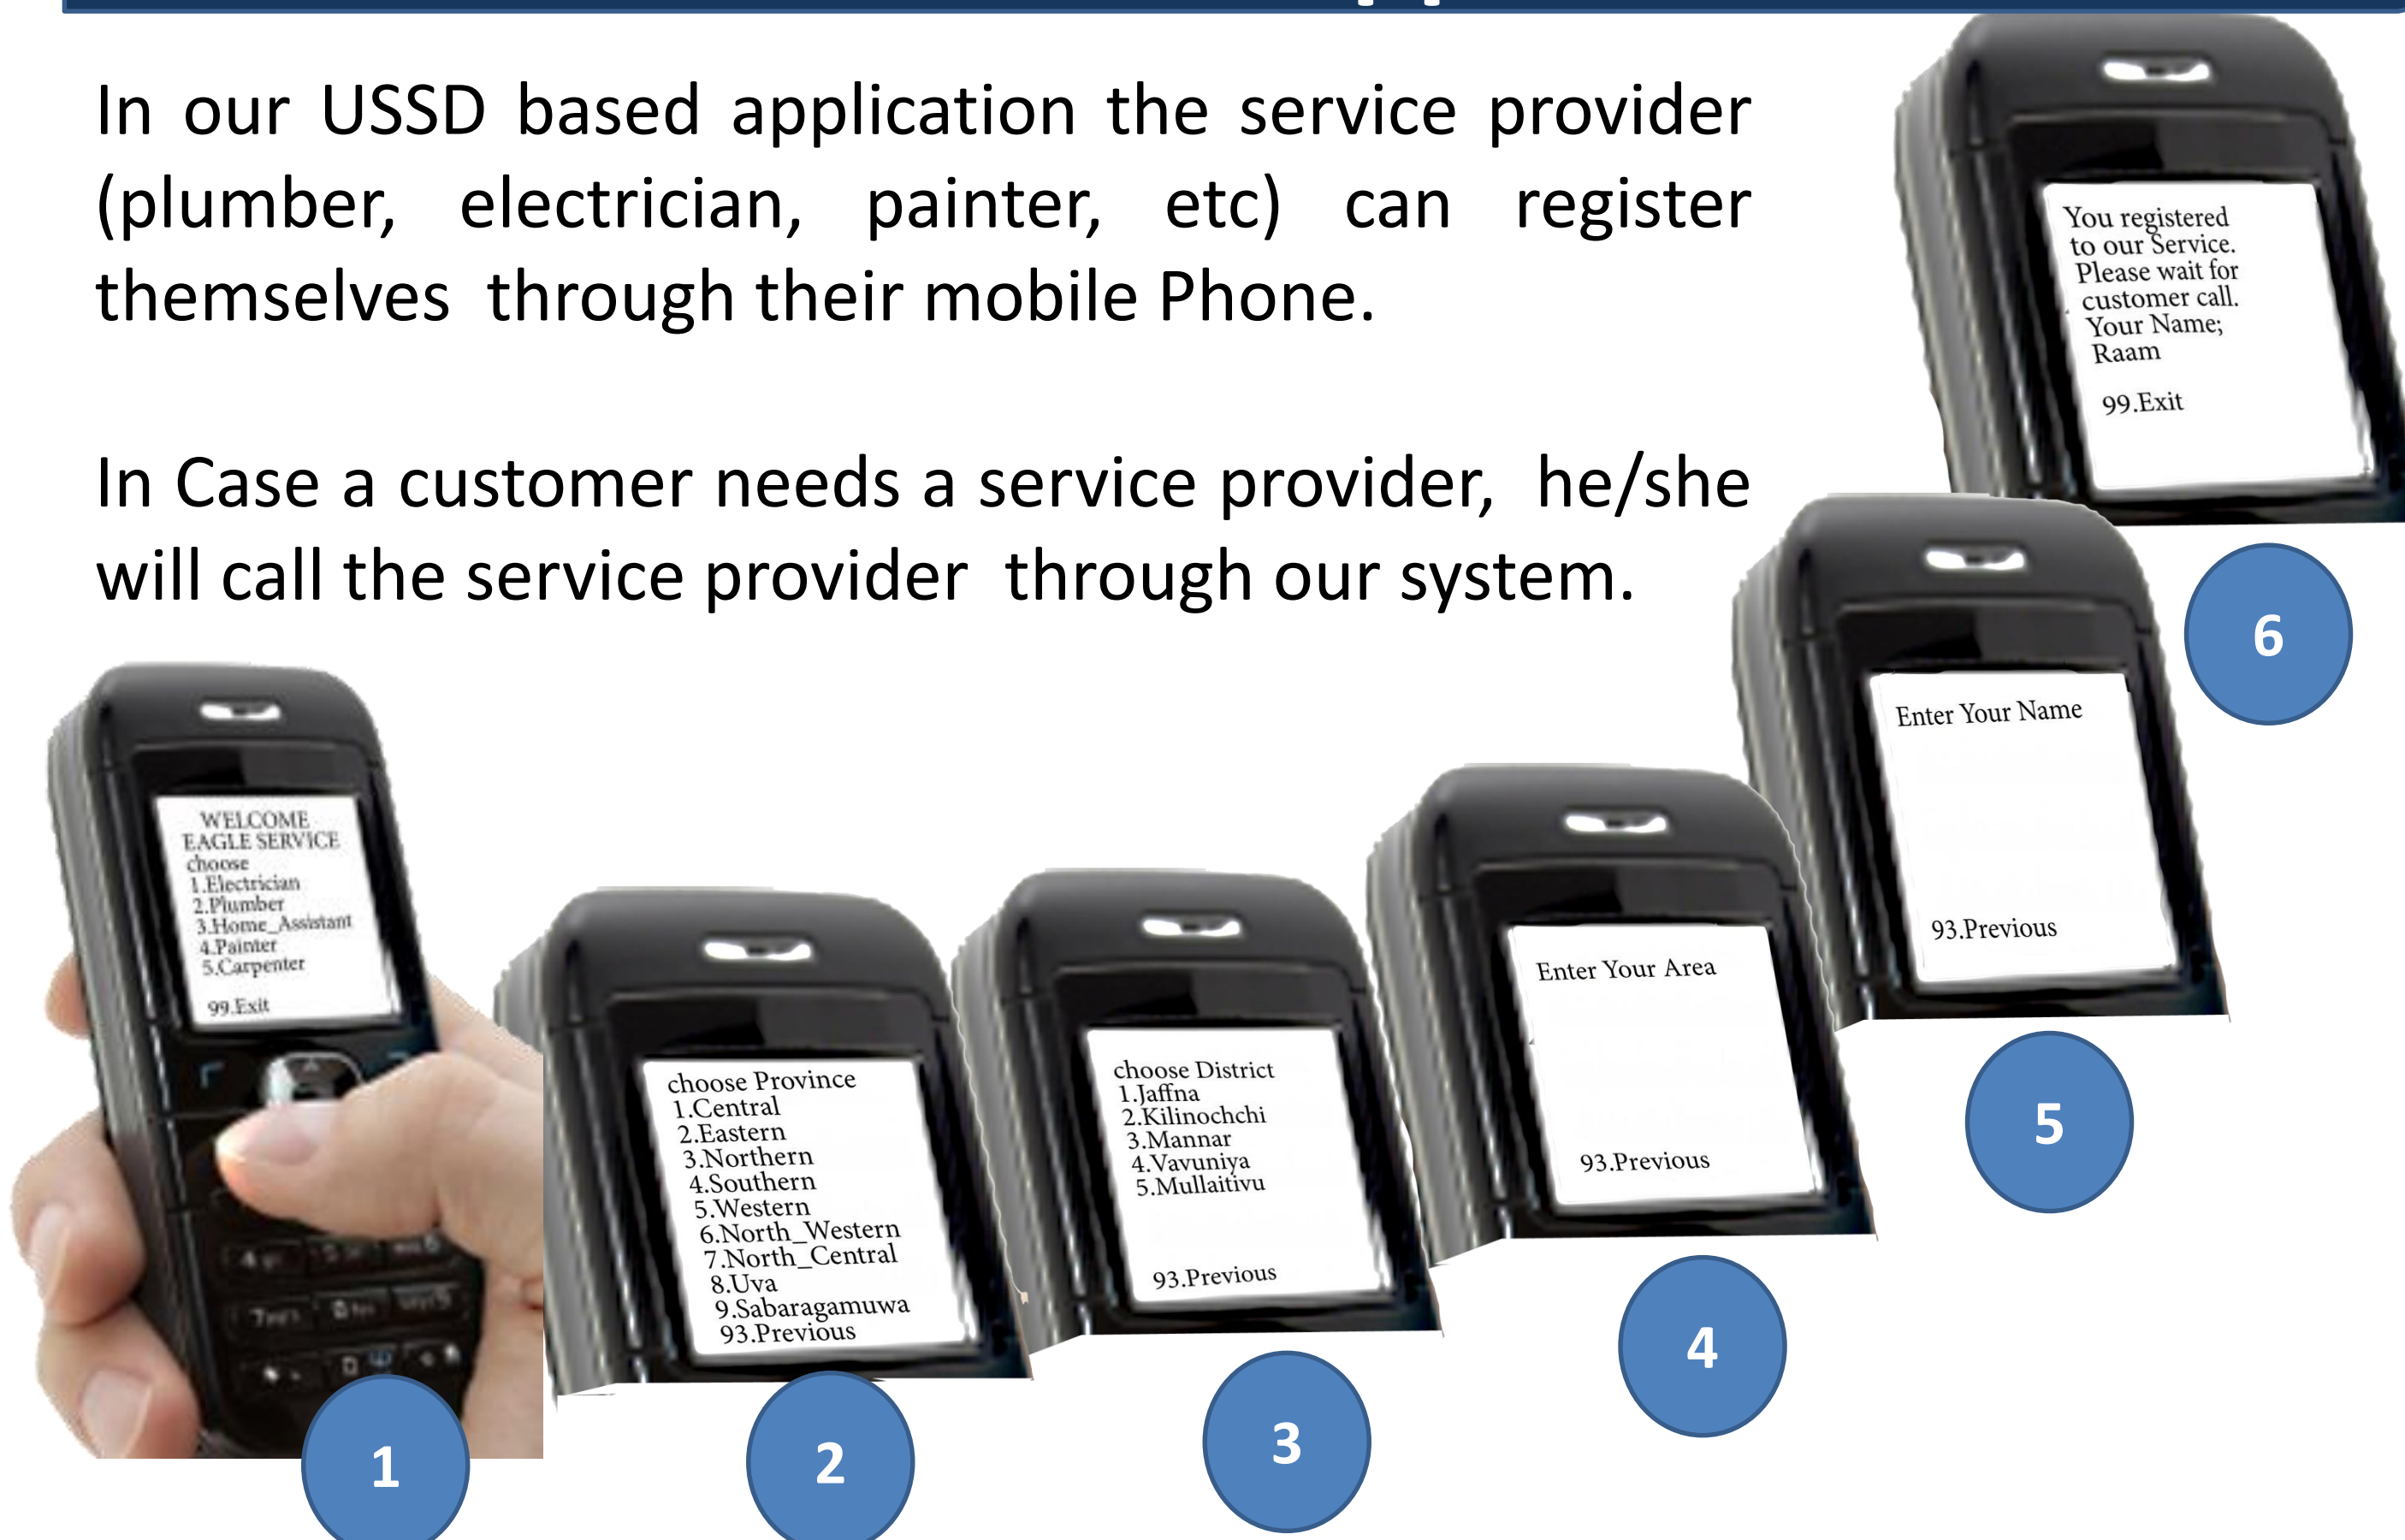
In our USSD based application the service provider (plumber, electrician, painter, etc) can register themselves through their mobile Phone.

In Case a customer needs a service provider, he/she will call the service provider through our system.

WELCOME
EAGLE SERVICE
choose
1.Electrician
2.Plumber
3.Home_Assistant
4.Painter
5.Carpenter

99.Exit

1

choose Province
1.Central
2.Eastern
3.Northern
4.Southern
5.Western
6.North_Western
7.North_Central
8.Uva
9.Sabaragamuwa
93.Previous

2

choose District
1.Jaffna
2.Kilinochchi
3.Mannar
4.Vavuniya
5.Mullaitivu

93.Previous

3

Enter Your Area

93.Previous

4

Enter Your Name

93.Previous

5

You registered to our Service. Please wait for customer call. Your Name; Raam

99.Exit

6